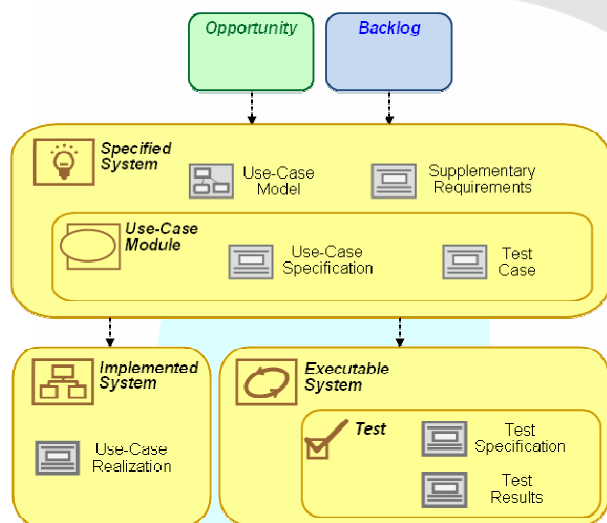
Opportunity

Backlog

Specified System

Use-Case Model

Supplementary Requirements

Use-Case Module

Use-Case Specification

Test Case

Implemented System

Use-Case Realization

Executable System

Test

Test Specification

Test Results